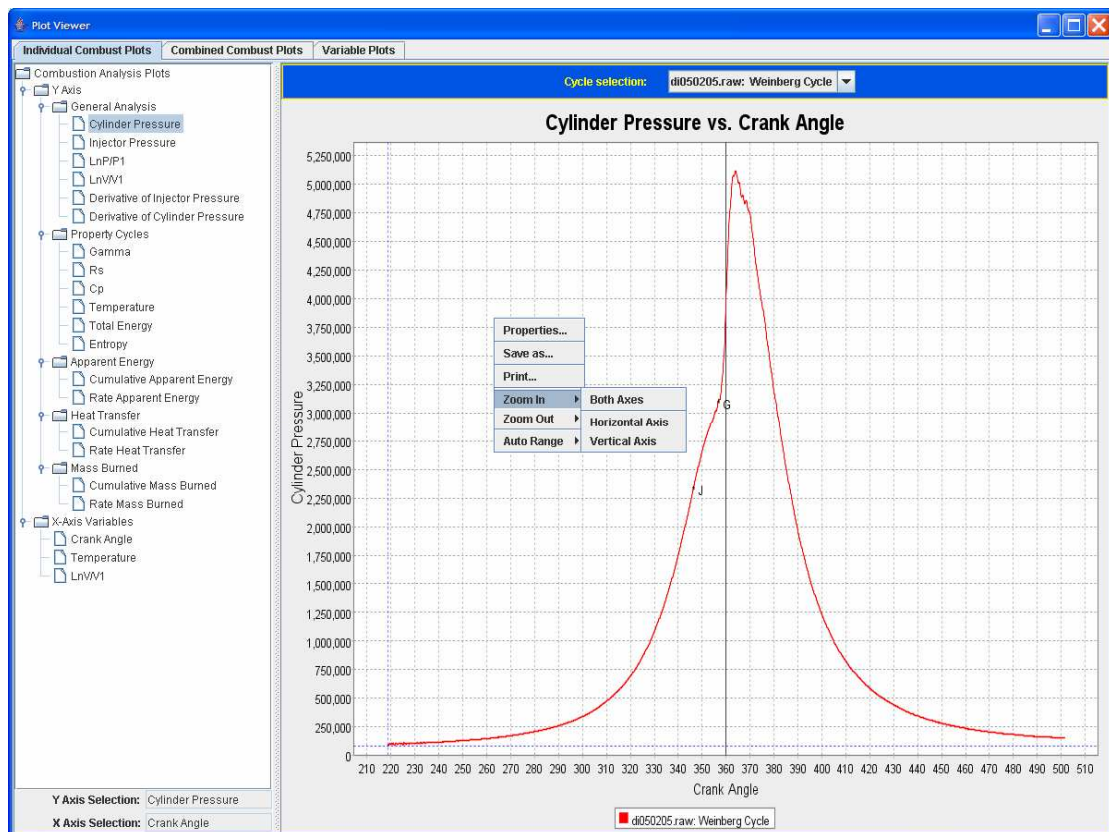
Plot Viewer

Individual Combust Plots | Combined Combust Plots | Variable Plots

Combustion Analysis Plots
Y Axis
General Analysis
Cylinder Pressure
Injector Pressure
LnP/P1
LnV/V1
Derivative of Injector Pressure
Derivative of Cylinder Pressure
Property Cycles
Gamma
Rs
Cp
Temperature
Total Energy
Entropy
Apparent Energy
Cumulative Apparent Energy
Rate Apparent Energy
Heat Transfer
Cumulative Heat Transfer
Rate Heat Transfer
Mass Burned
Cumulative Mass Burned
Rate Mass Burned
X-Axis Variables
Crank Angle
Temperature
LnV/V1

Y Axis Selection: Cylinder Pressure
X Axis Selection: Crank Angle

Cycle selection: di050205.raw: Weinberg Cycle

Cylinder Pressure vs. Crank Angle

5,250,000
5,000,000
4,750,000
4,500,000
4,250,000
4,000,000
3,750,000
3,500,000
3,250,000
3,000,000
2,750,000
2,500,000
2,250,000
2,000,000
1,750,000
1,500,000
1,250,000
1,000,000
750,000
500,000
250,000
0

Cylinder Pressure

Properties...
Save as...
Print...
Zoom In
Zoom Out
Auto Range
Both Axes
Horizontal Axis
Vertical Axis

G
J

210 220 230 240 250 260 270 280 290 300 310 320 330 340 350 360 370 380 390 400 410 420 430 440 450 460 470 480 490 500 510

Crank Angle

di050205.raw: Weinberg Cycle